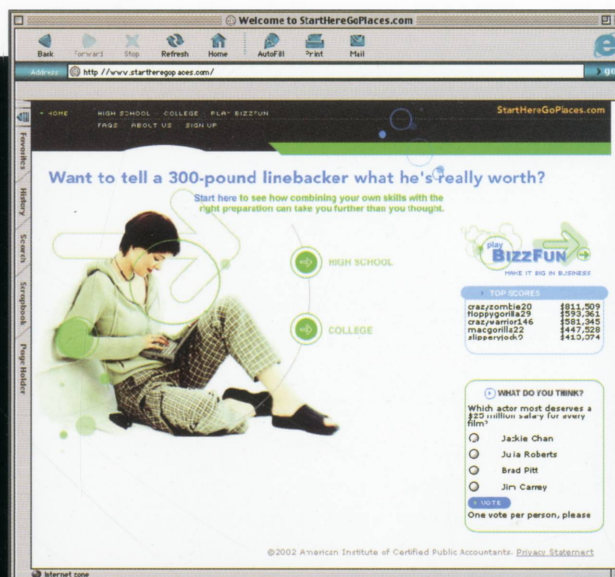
Welcome to StartHereGoPlaces.com

Back Forward Stop Refresh Home AutoFill Print Mail

Address http://www.startheregoplaces.com/

go

Favorites History Search Scrapbook Page Holder

HOME HIGH SCHOOL COLLEGE PLAY BIZZFUN
FAQS ABOUT US SIGN UP

StartHereGoPlaces.com

Want to tell a 300-pound linebacker what he's really worth?

Start here to see how combining your own skills with the right preparation can take you further than you thought.

HIGH SCHOOL

COLLEGE

play BIZZFUN
MAKE IT BIG IN BUSINESS

TOP SCORES

| | |
|---|---|
| crazyzombie20 | \$811,509 |
| floppygorilla29 | \$593,361 |
| crazywarrior146 | \$581,345 |
| macgorilla22 | \$447,528 |
| slipperyjock9 | \$410,074 |

WHAT DO YOU THINK?

Which actor most deserves a \$20 million salary for every film?

Jackie Chan

Julia Roberts

Brad Pitt

Jim Carrey

VOTE

One vote per person, please

©2002 American Institute of Certified Public Accountants. Privacy Statement

Internet zone